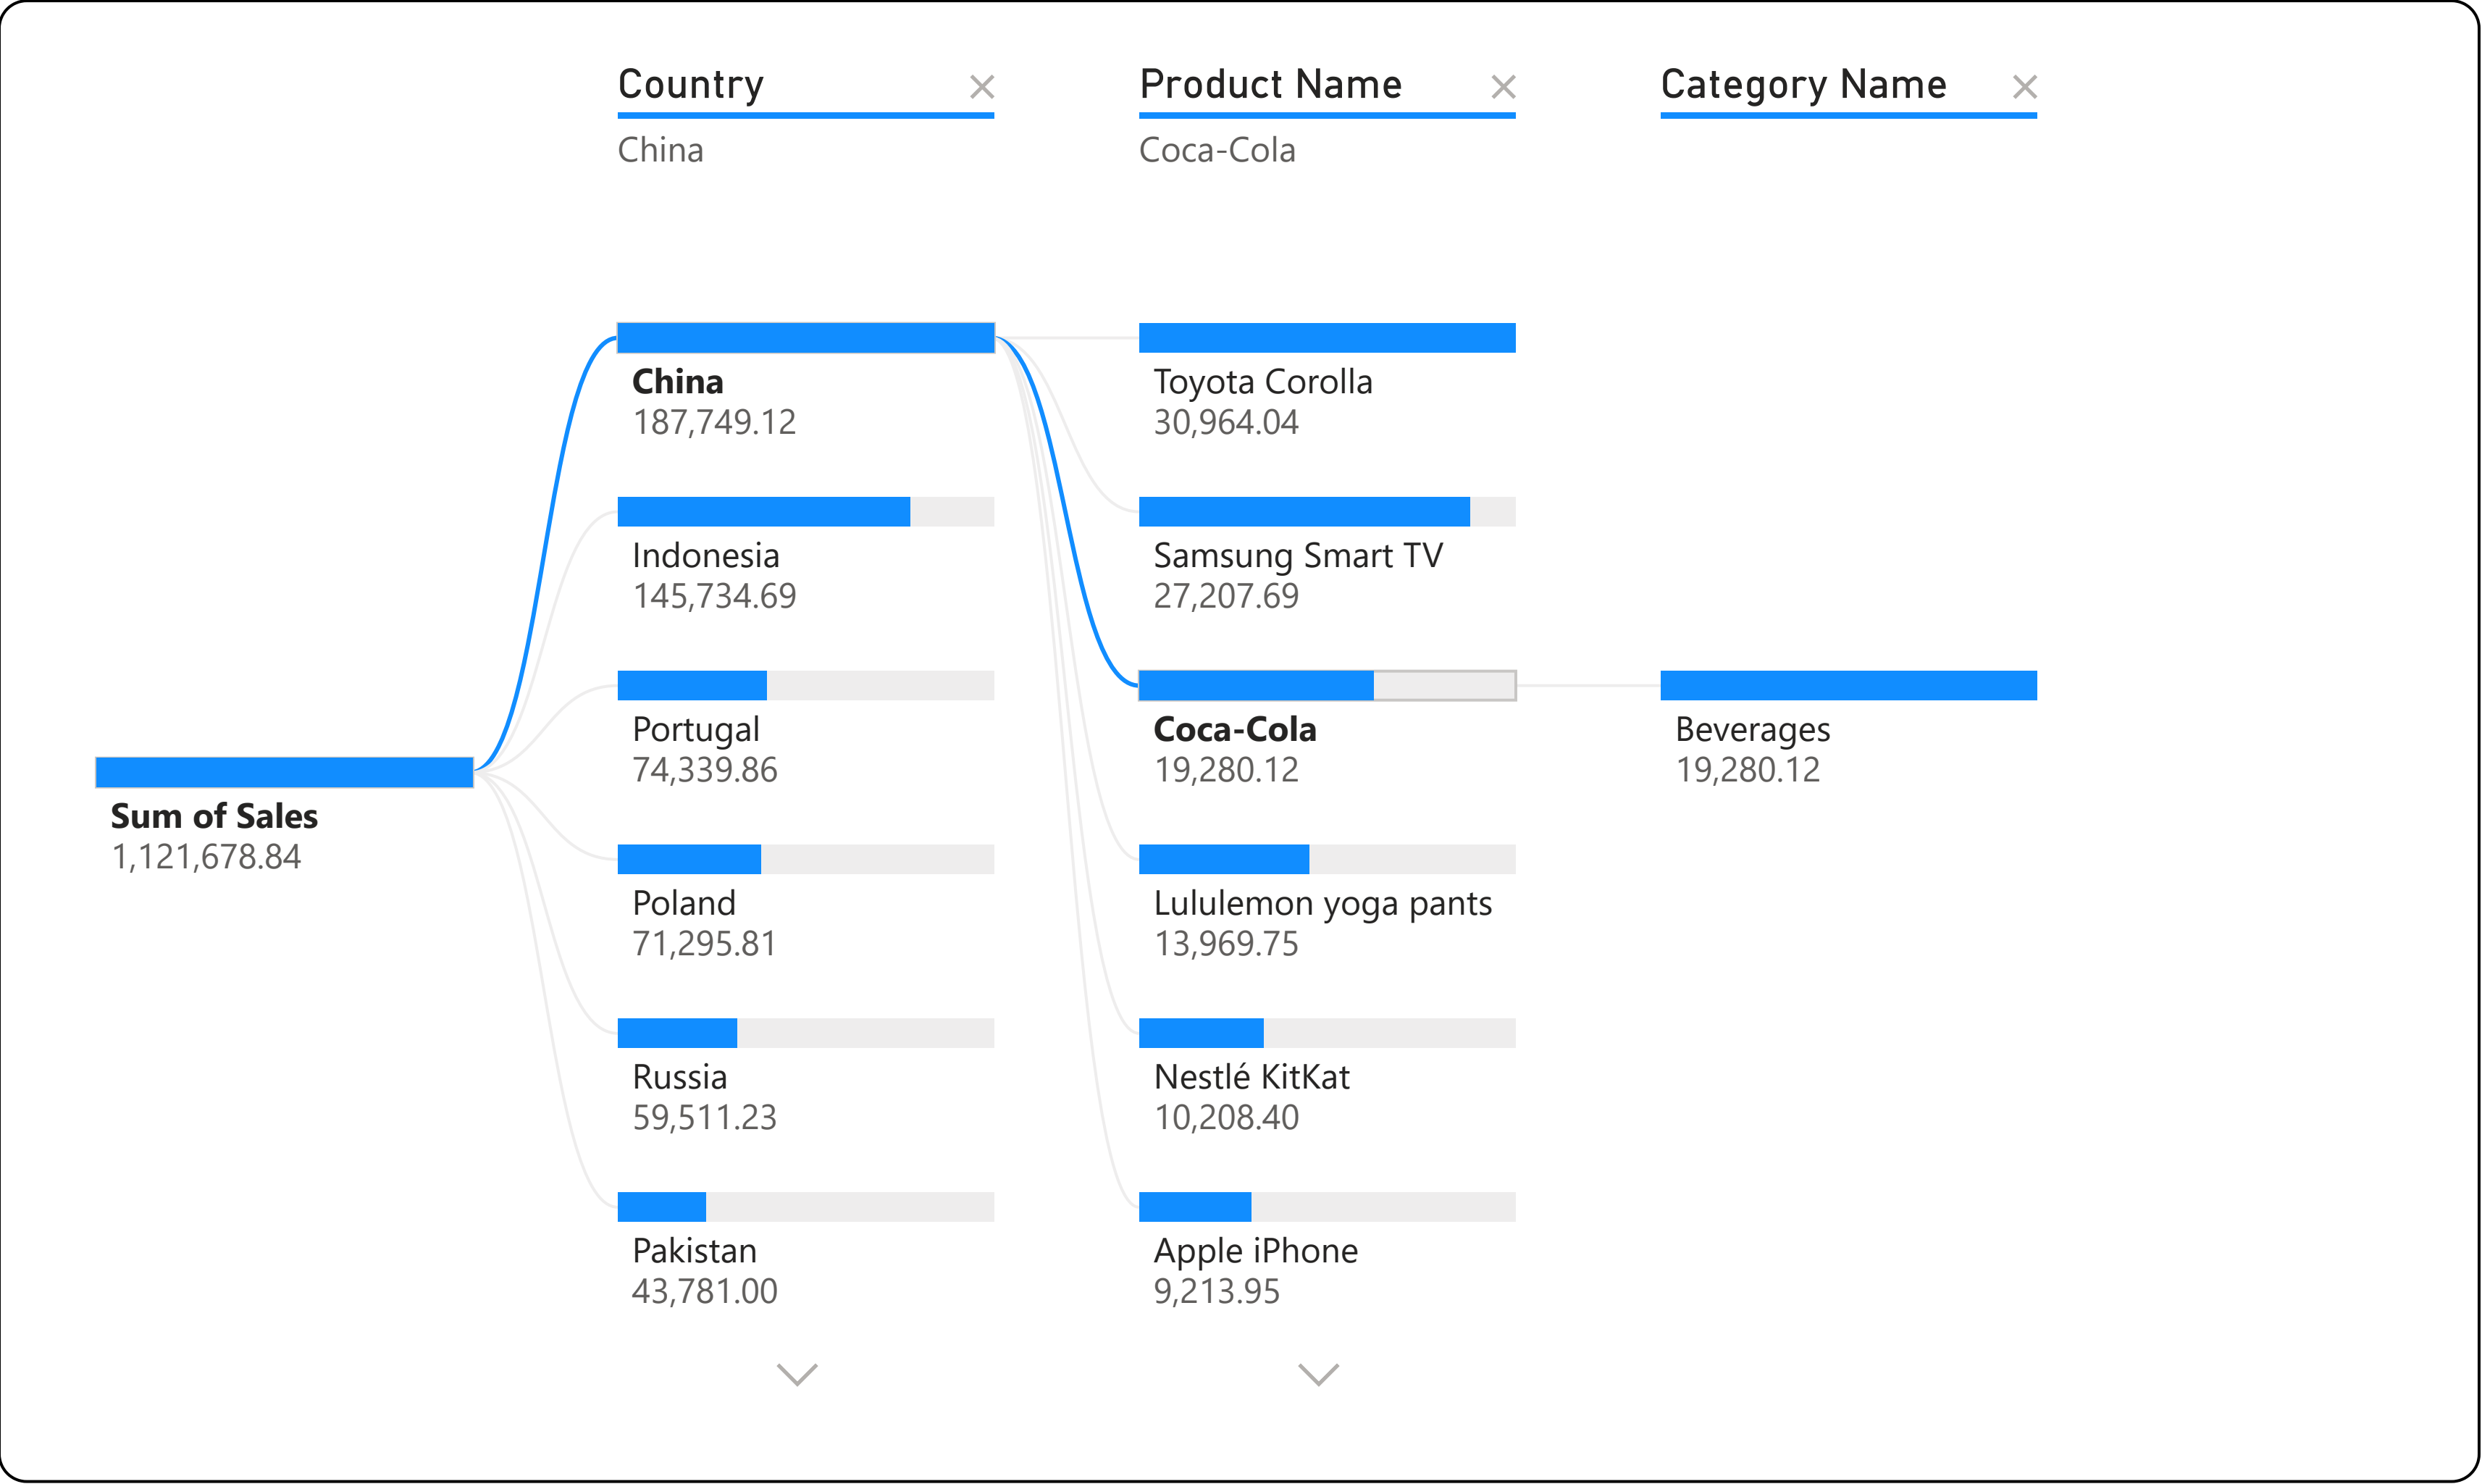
Country ×
China

Product Name ×
Coca-Cola

Category Name ×

Sum of Sales
1,121,678.84

China
187,749.12

Indonesia
145,734.69

Portugal
74,339.86

Poland
71,295.81

Russia
59,511.23

Pakistan
43,781.00

Toyota Corolla
30,964.04

Samsung Smart TV
27,207.69

Coca-Cola
19,280.12

Lululemon yoga pants
13,969.75

Nestlé KitKat
10,208.40

Apple iPhone
9,213.95

Beverages
19,280.12